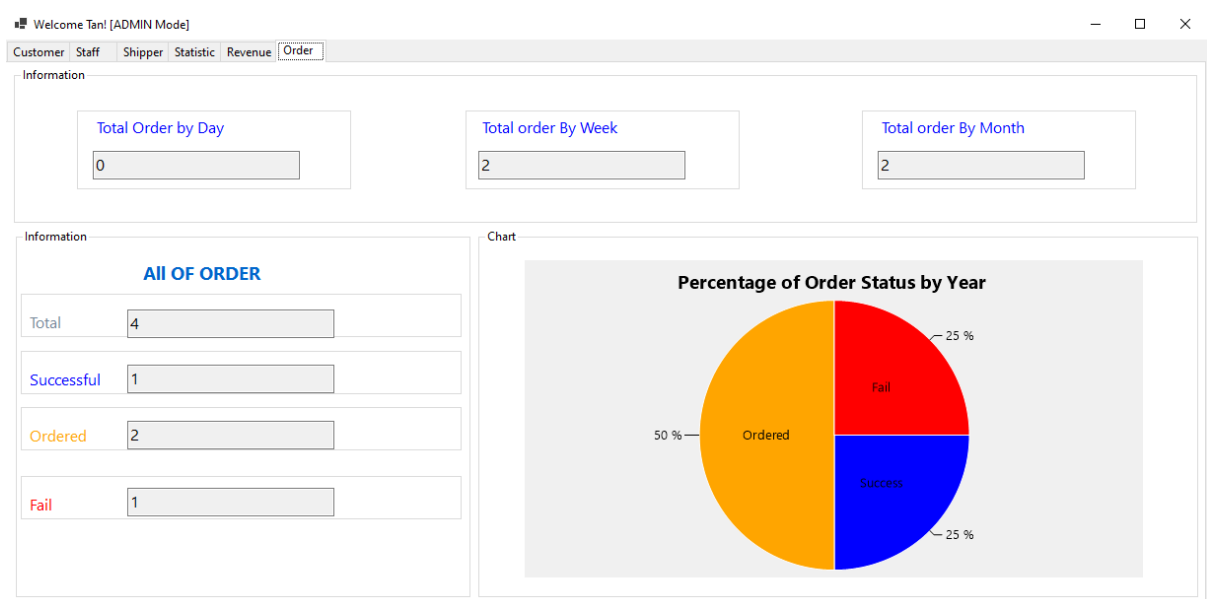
Welcome Tan! [ADMIN Mode]

Customer | Staff | Shipper | Statistic | Revenue | Order

Information

Total Order by Day
0

Total order By Week
2

Total order By Month
2

Information

All OF ORDER

Total 4

Successful 1

Ordered 2

Fail 1

Chart

Percentage of Order Status by Year

25 %
Fail
50 %
Ordered
Success
25 %